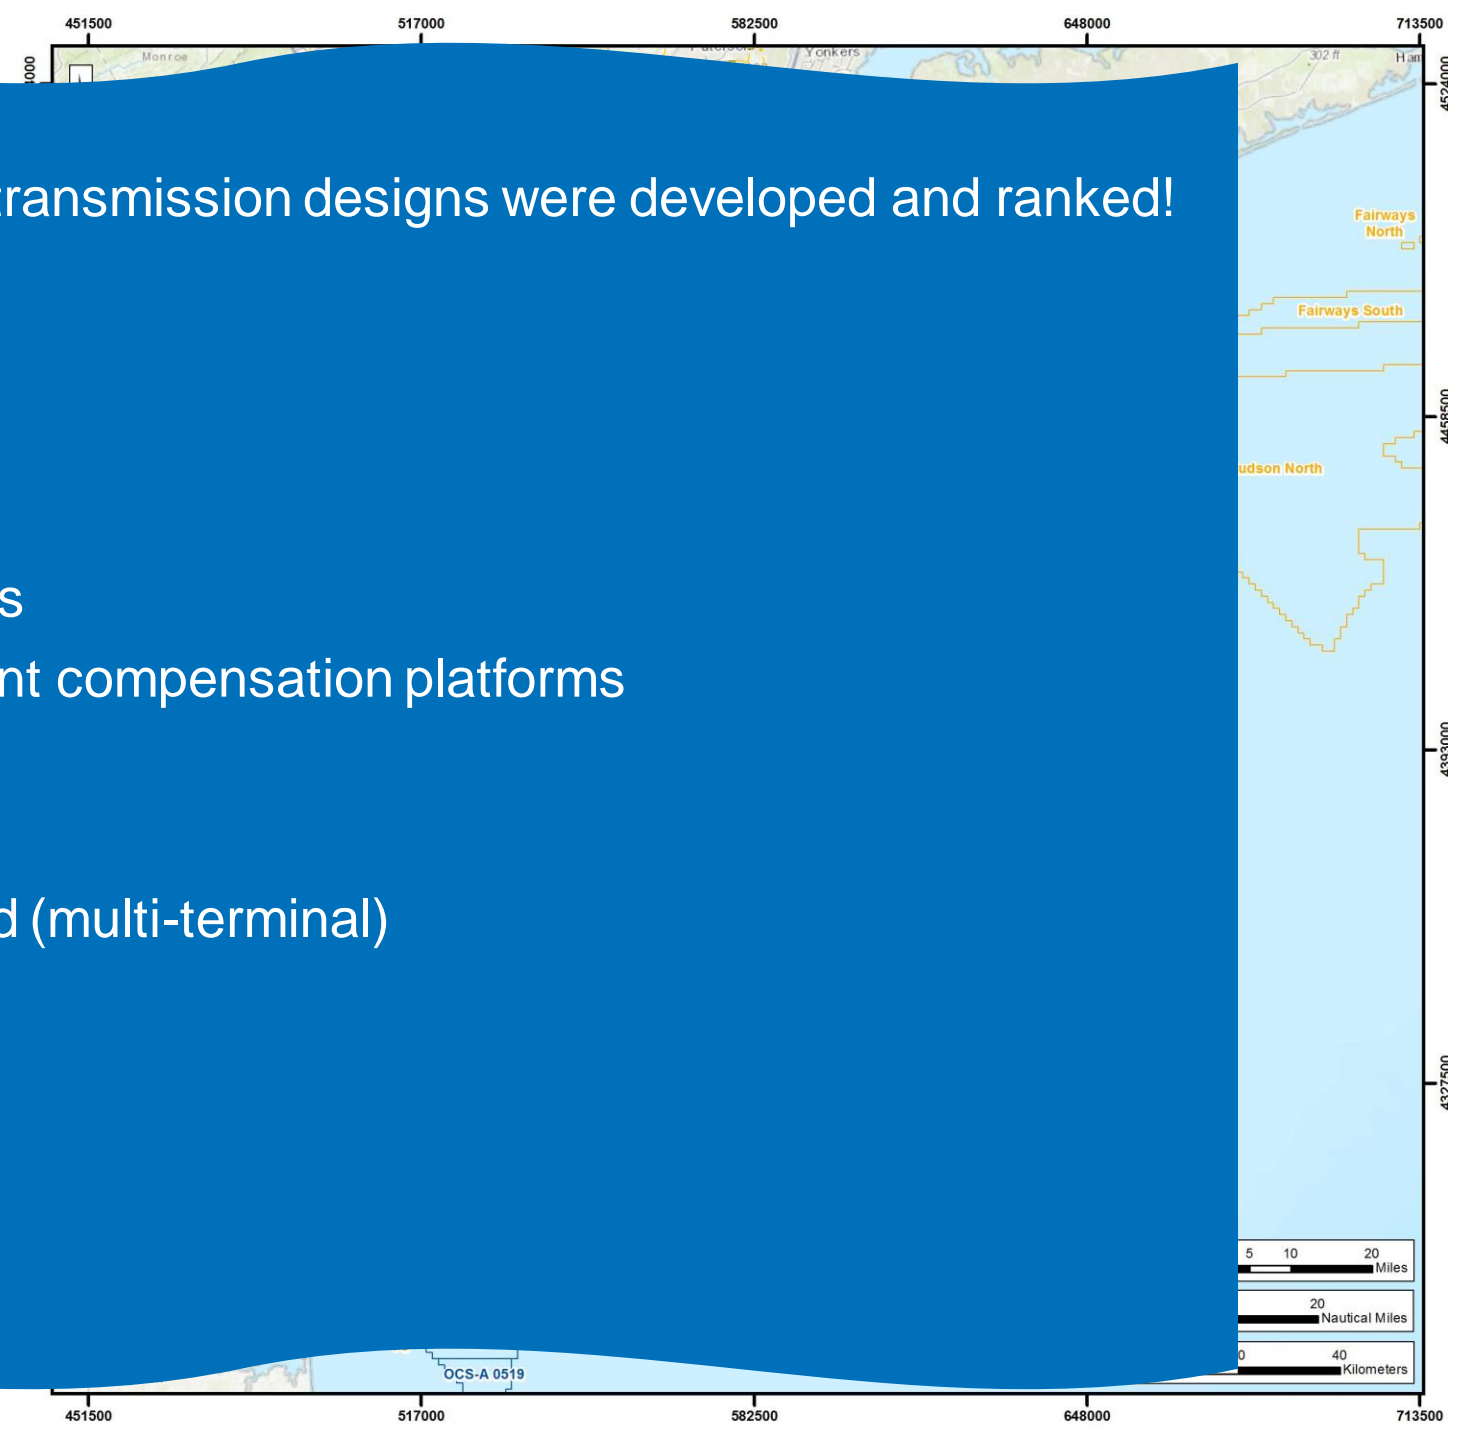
451500 517000 582500 648000 713500

Monroe

Paterson

Yonkers

302 ft

Ham

4524000

4458500

4393000

4327500

transmission designs were developed and ranked!

Fairways North

Fairways South

udson North

s

nt compensation platforms

d (multi-terminal)

5 10 20 Miles

20 Nautical Miles

0 40 Kilometers

OCS-A 0519

451500 517000 582500 648000 713500